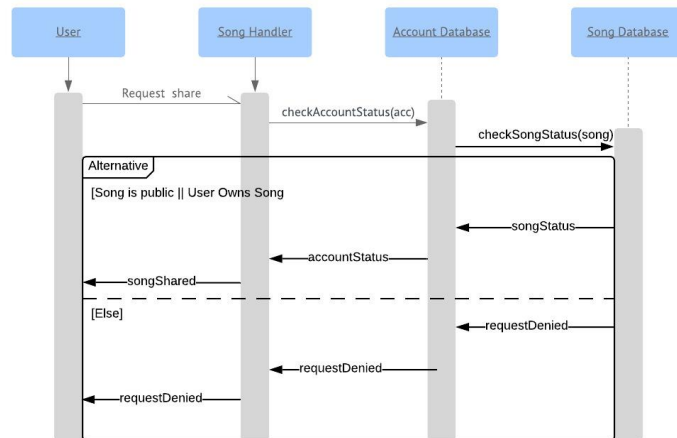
User

Song Handler

Account Database

Song Database

Request share

checkAccountStatus(acc)

checkSongStatus(song)

Alternative

[Song is public || User Owns Song

songStatus

accountStatus

songShared

[Else]

requestDenied

requestDenied

requestDenied